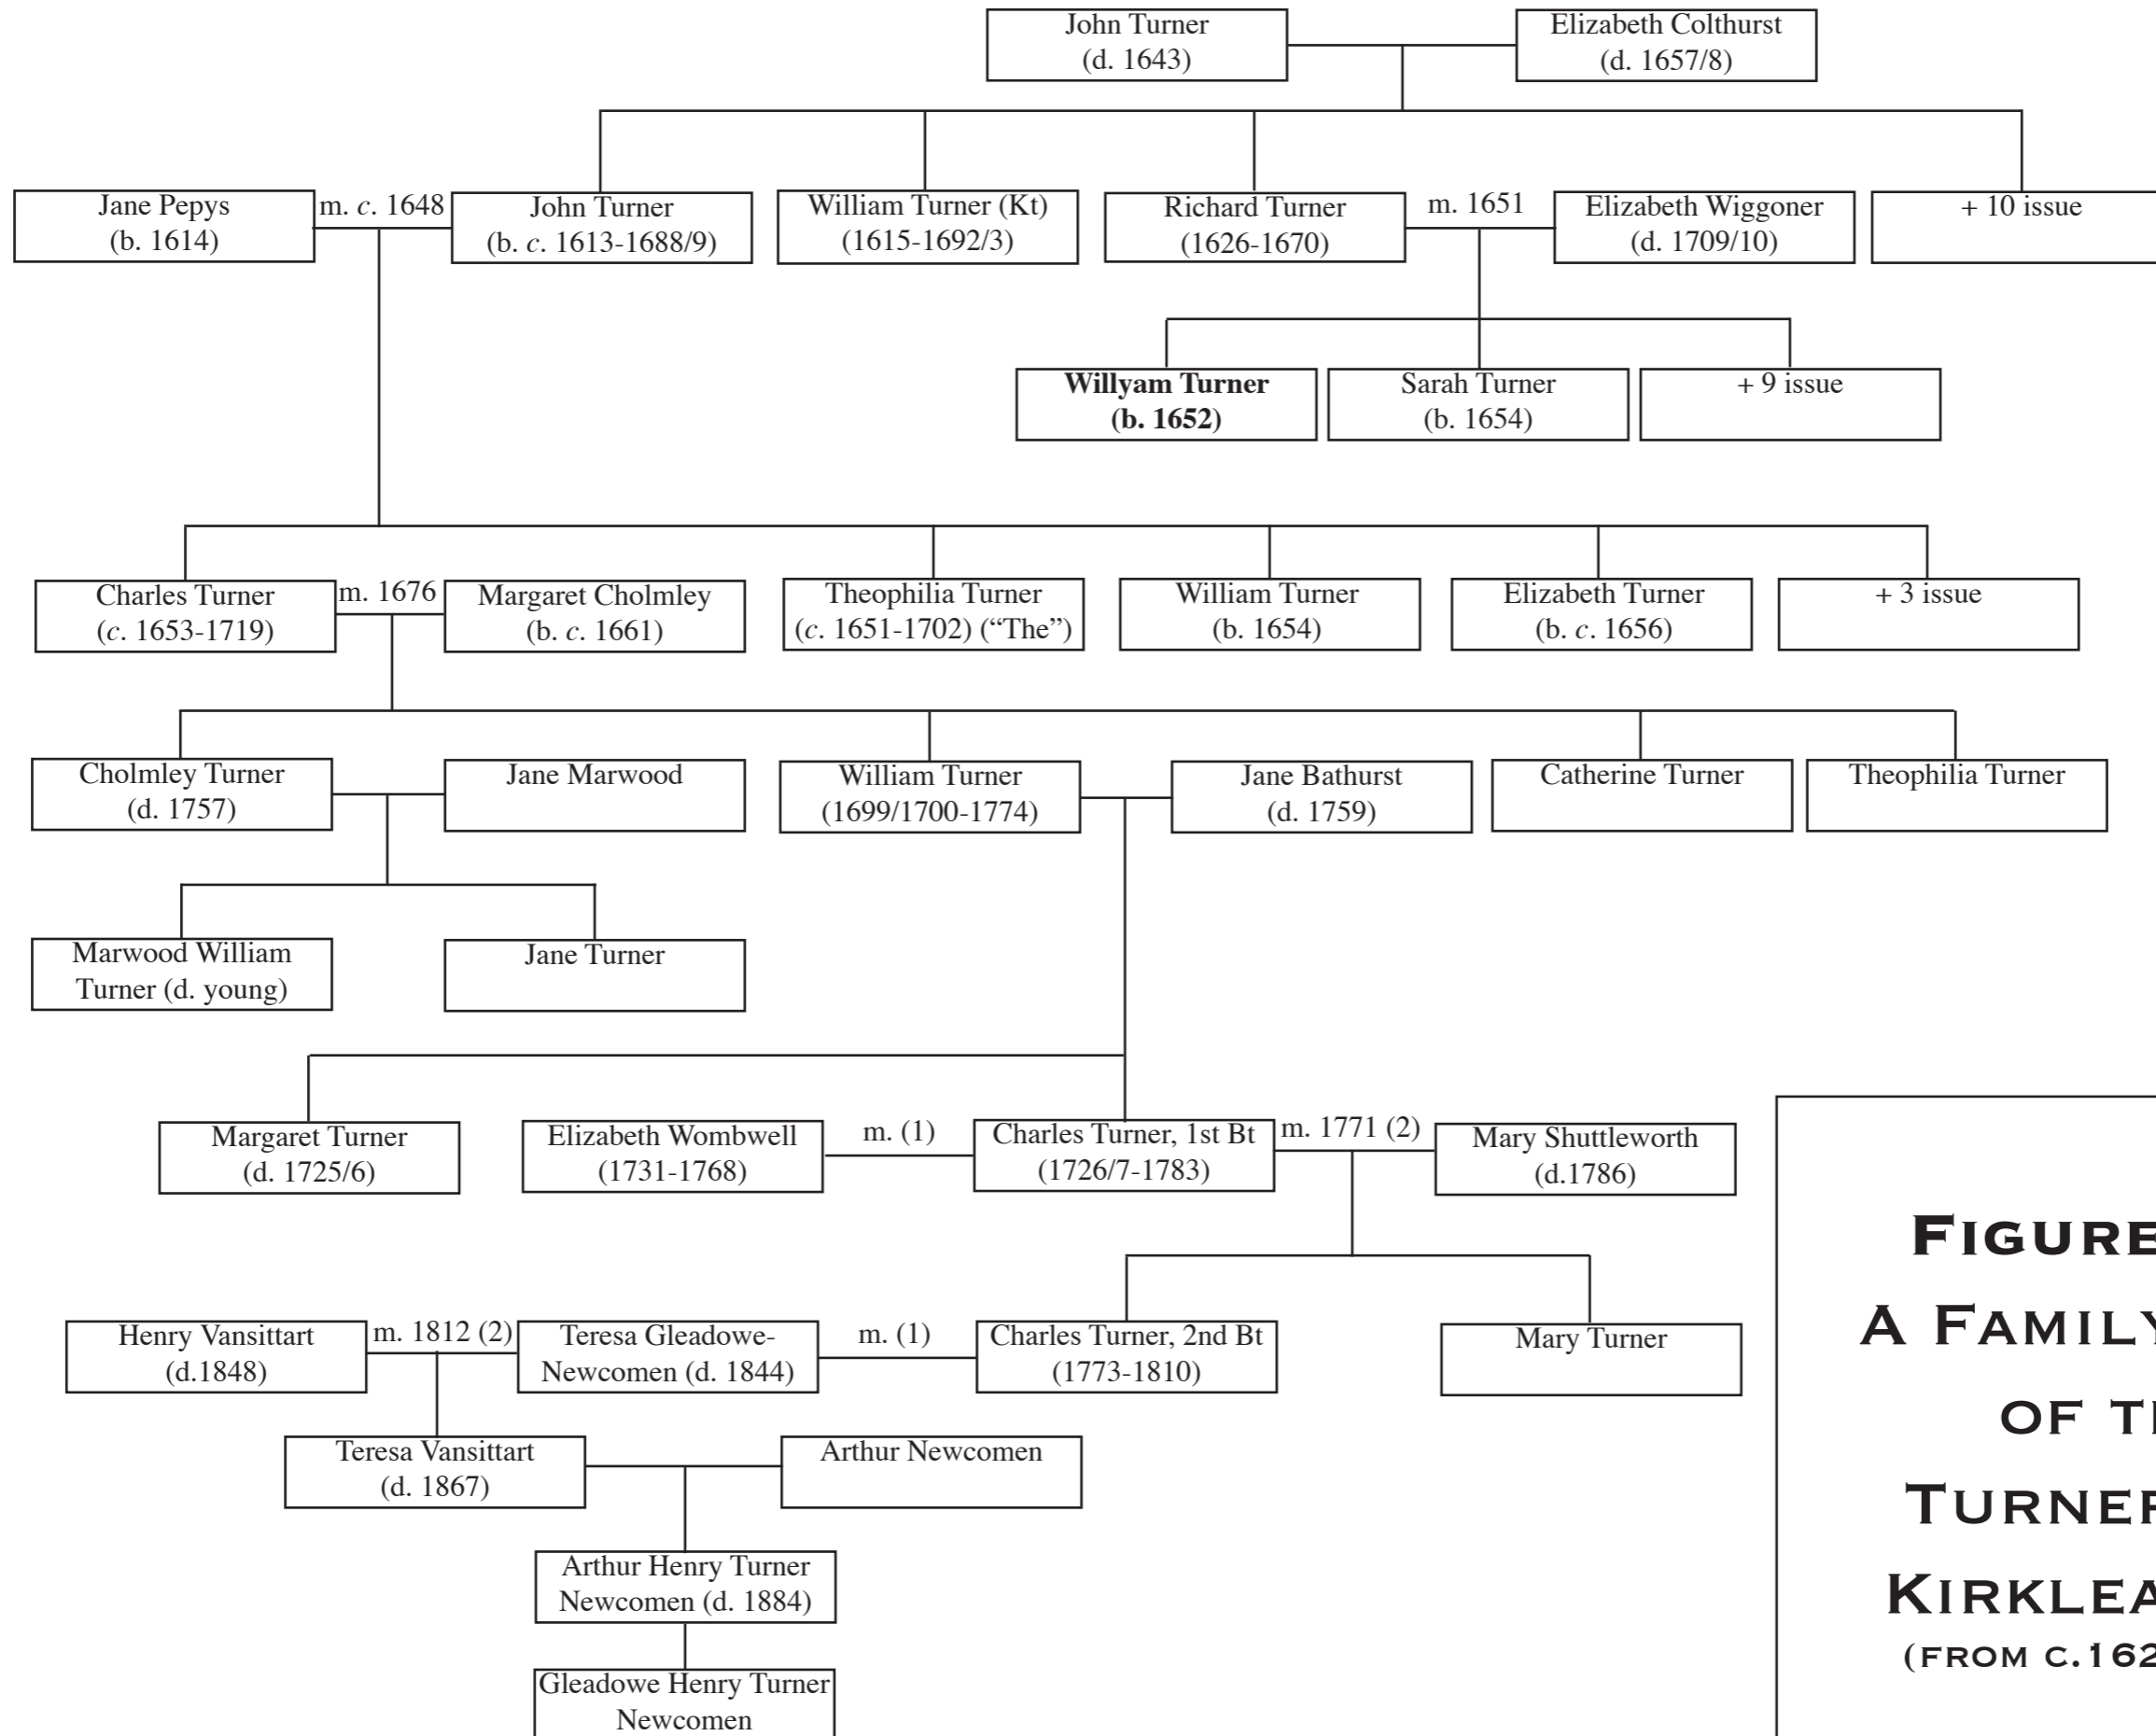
John Turner
(d. 1643)

Elizabeth Colthurst
(d. 1657/8)

Jane Pepys
(b. 1614)

m. $c$. 1648

John Turner
(b. $c$. 1613-1688/9)

William Turner (Kt)
(1615-1692/3)

Richard Turner
(1626-1670)

m. 1651

Elizabeth Wiggoner
(d. 1709/10)

+ 10 issue

**Willyam Turner**
**(b. 1652)**

Sarah Turner
(b. 1654)

+ 9 issue

Charles Turner
($c$. 1653-1719)

m. 1676

Margaret Cholmley
(b. $c$. 1661)

Theophilia Turner
($c$. 1651-1702) (“The”)

William Turner
(b. 1654)

Elizabeth Turner
(b. $c$. 1656)

+ 3 issue

Cholmley Turner
(d. 1757)

Jane Marwood

William Turner
(1699/1700-1774)

Jane Bathurst
(d. 1759)

Catherine Turner

Theophilia Turner

Marwood William Turner (d. young)

Jane Turner

Margaret Turner
(d. 1725/6)

Elizabeth Wombwell
(1731-1768)

m. (1)

Charles Turner, 1st Bt
(1726/7-1783)

m. 1771 (2)

Mary Shuttleworth
(d.1786)

Henry Vansittart
(d.1848)

m. 1812 (2)

Teresa Gleadowe-Newcomen (d. 1844)

m. (1)

Charles Turner, 2nd Bt
(1773-1810)

Mary Turner

Teresa Vansittart
(d. 1867)

Arthur Newcomen

Arthur Henry Turner Newcomen (d. 1884)

Gleadowe Henry Turner Newcomen

FIGURE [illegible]
A FAMIL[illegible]
OF T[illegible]
TURNE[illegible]
KIRKLEA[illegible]
(FROM C.162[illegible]